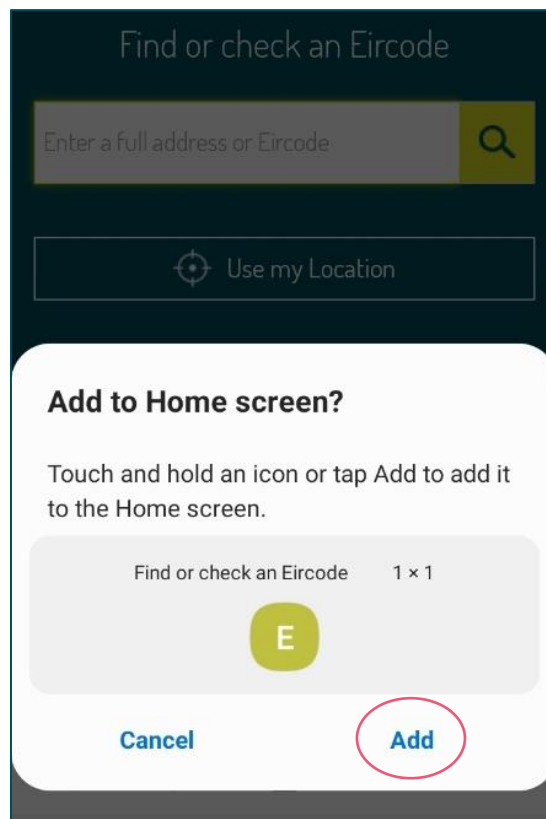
Find or check an Eircode

Enter a full address or Eircode

Use my Location

Add to Home screen?

Touch and hold an icon or tap Add to add it to the Home screen.

Find or check an Eircode 1 × 1

E

Cancel

Add